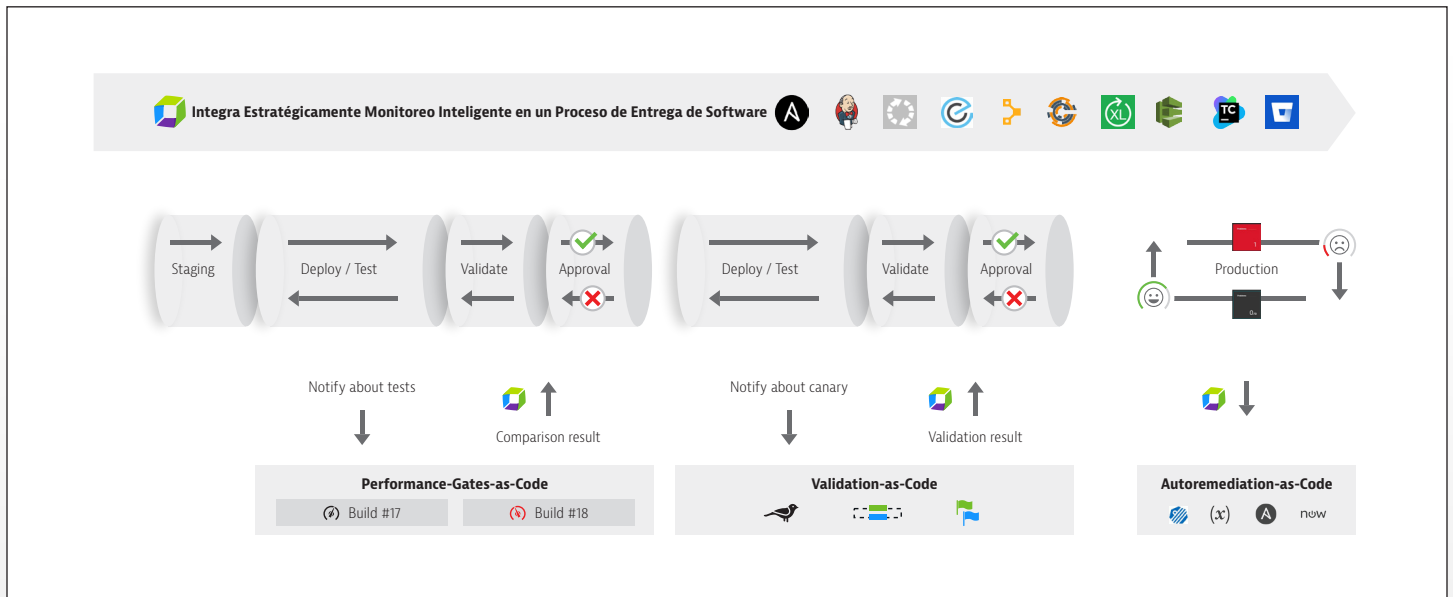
Integra Estratégicamente Monitoreo Inteligente en un Proceso de Entrega de Software

XL

TC

Staging

Deploy / Test

Validate

Approval

Deploy / Test

Validate

Approval

Production

Notify about tests

Comparison result

Notify about canary

Validation result

Performance-Gates-as-Code

Build #17

Build #18

Validation-as-Code

Autoremediation-as-Code

$(x)$

now